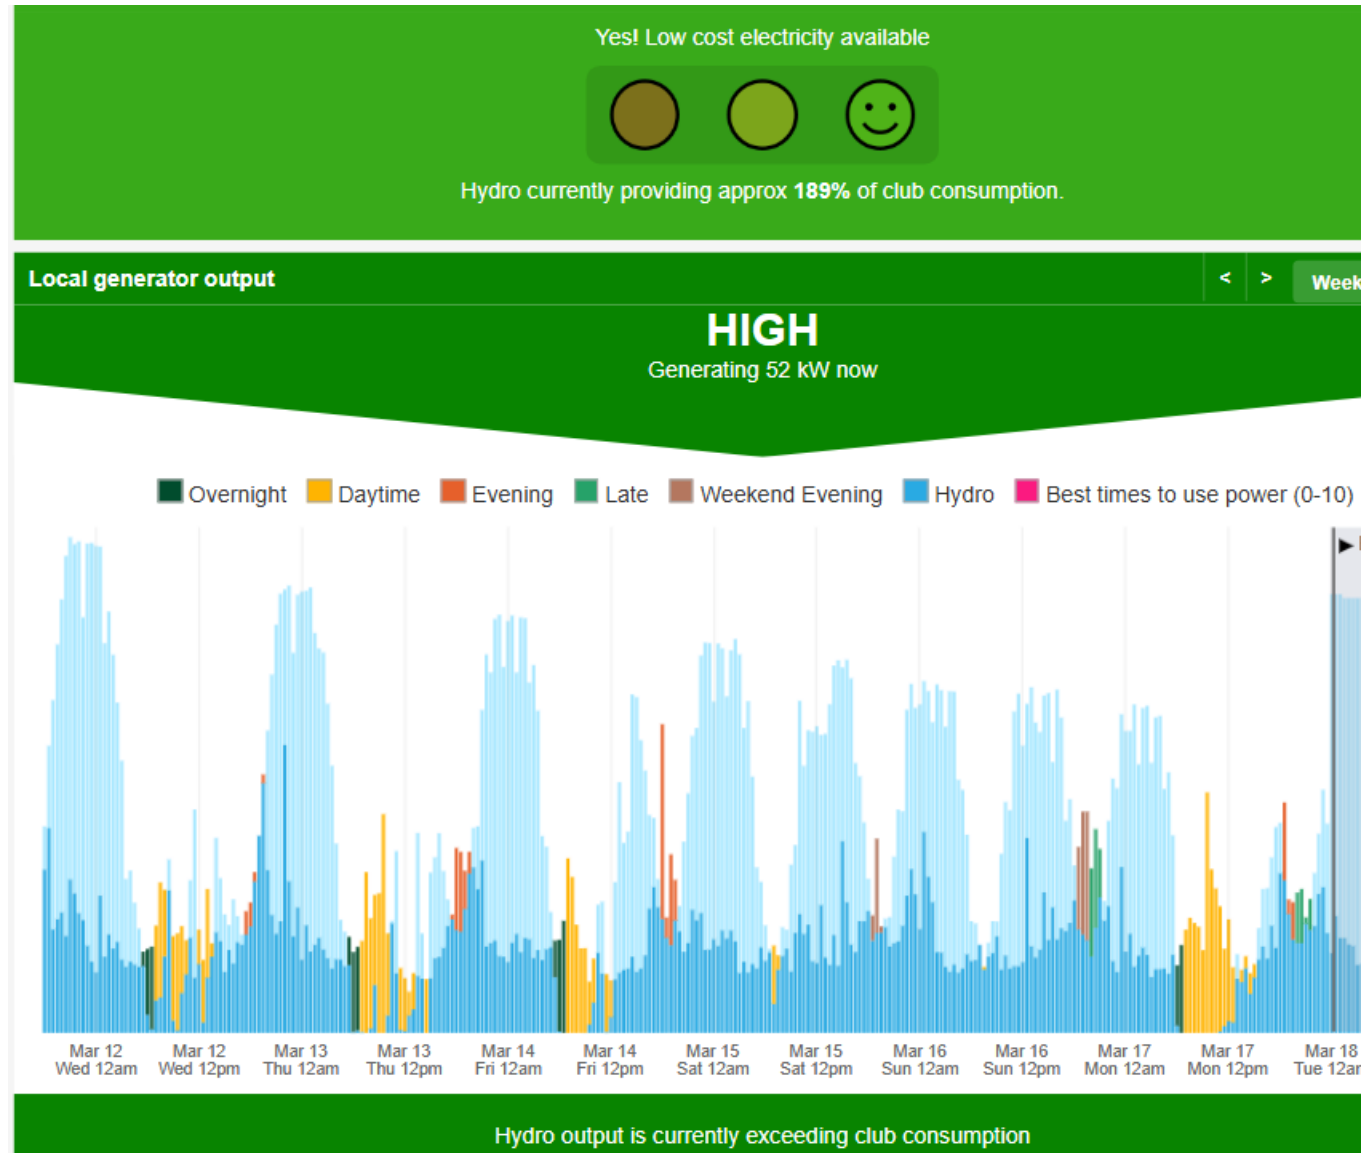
Yes! Low cost electricity available

Hydro currently providing approx **189%** of club consumption.

Local generator output

< > Week

HIGH

Generating 52 kW now

Overnight Daytime Evening Late Weekend Evening Hydro Best times to use power (0-10)

Mar 12 Wed 12am
Mar 12 Wed 12pm
Mar 13 Thu 12am
Mar 13 Thu 12pm
Mar 14 Fri 12am
Mar 14 Fri 12pm
Mar 15 Sat 12am
Mar 15 Sat 12pm
Mar 16 Sun 12am
Mar 16 Sun 12pm
Mar 17 Mon 12am
Mar 17 Mon 12pm
Mar 18 Tue 12ar

Hydro output is currently exceeding club consumption